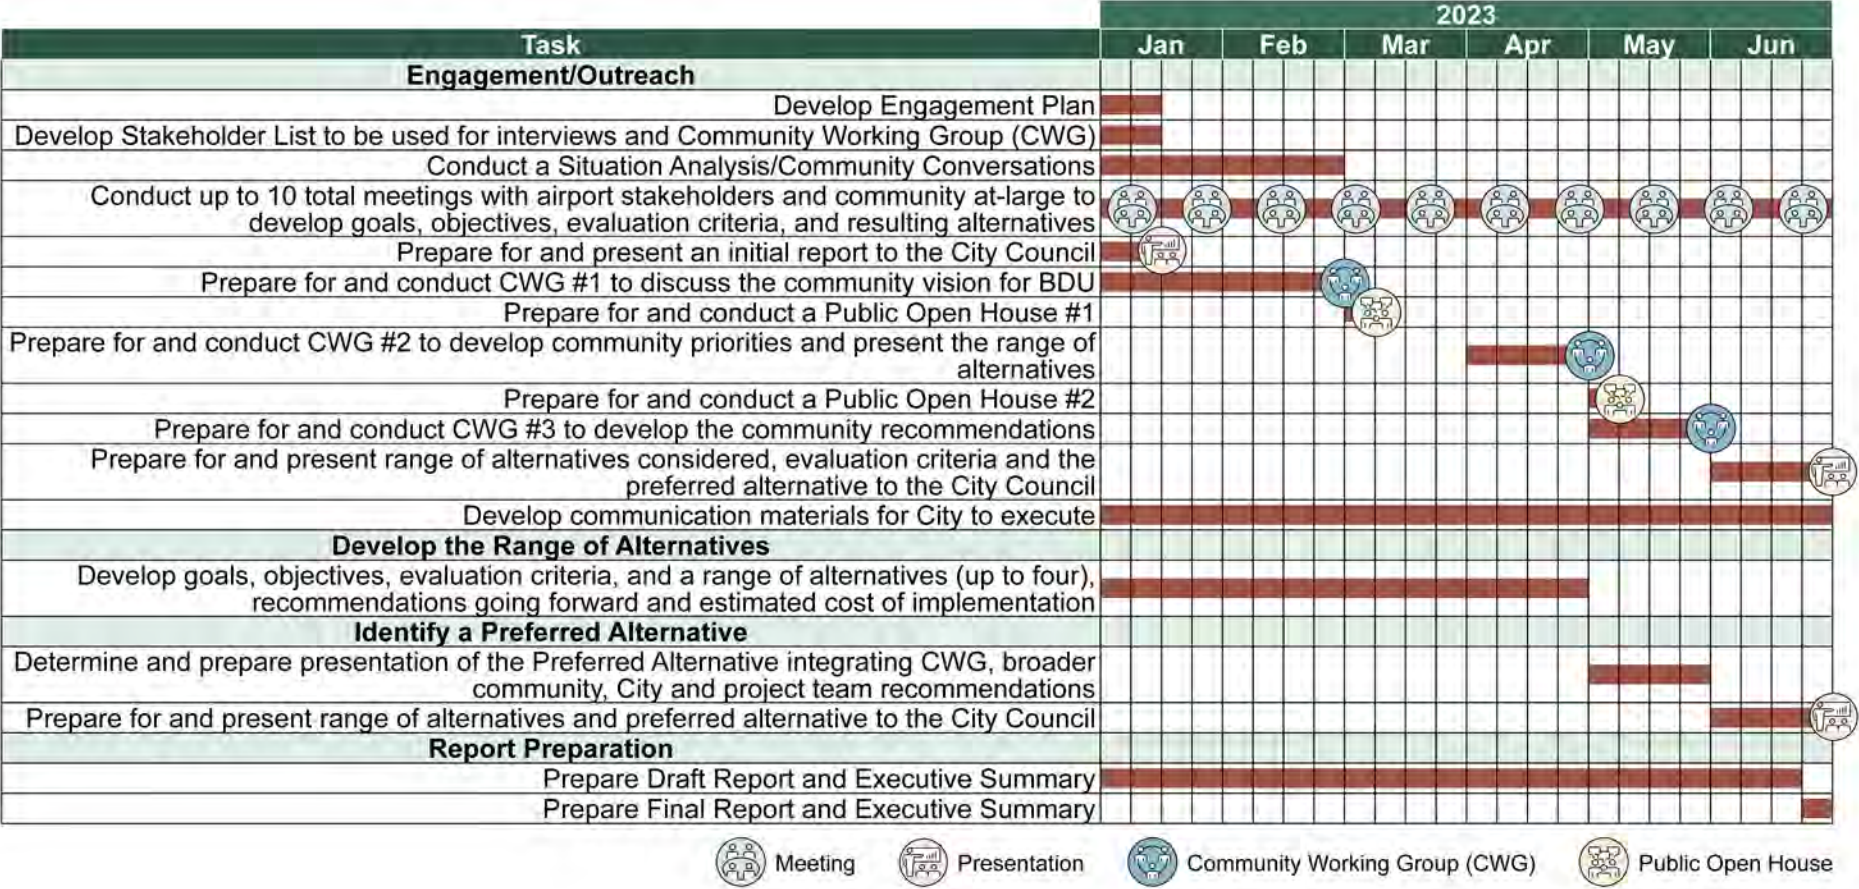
| Task | Jan | Feb | Mar | Apr | May | Jun |
|---|---|---|---|---|---|---|
| | 2023 | | | | | |
| **Engagement/Outreach** | | | | | | |
| Develop Engagement Plan | | | | | | |
| Develop Stakeholder List to be used for interviews and Community Working Group (CWG) | | | | | | |
| Conduct a Situation Analysis/Community Conversations | | | | | | |
| Conduct up to 10 total meetings with airport stakeholders and community at-large to develop goals, objectives, evaluation criteria, and resulting alternatives | | | | | | |
| Prepare for and present an initial report to the City Council | | | | | | |
| Prepare for and conduct CWG #1 to discuss the community vision for BDU | | | | | | |
| Prepare for and conduct a Public Open House #1 | | | | | | |
| Prepare for and conduct CWG #2 to develop community priorities and present the range of alternatives | | | | | | |
| Prepare for and conduct a Public Open House #2 | | | | | | |
| Prepare for and conduct CWG #3 to develop the community recommendations | | | | | | |
| Prepare for and present range of alternatives considered, evaluation criteria and the preferred alternative to the City Council | | | | | | |
| Develop communication materials for City to execute | | | | | | |
| **Develop the Range of Alternatives** | | | | | | |
| Develop goals, objectives, evaluation criteria, and a range of alternatives (up to four), recommendations going forward and estimated cost of implementation | | | | | | |
| **Identify a Preferred Alternative** | | | | | | |
| Determine and prepare presentation of the Preferred Alternative integrating CWG, broader community, City and project team recommendations | | | | | | |
| Prepare for and present range of alternatives and preferred alternative to the City Council | | | | | | |
| **Report Preparation** | | | | | | |
| Prepare Draft Report and Executive Summary | | | | | | |
| Prepare Final Report and Executive Summary | | | | | | |

Meeting Presentation Community Working Group (CWG) Public Open House